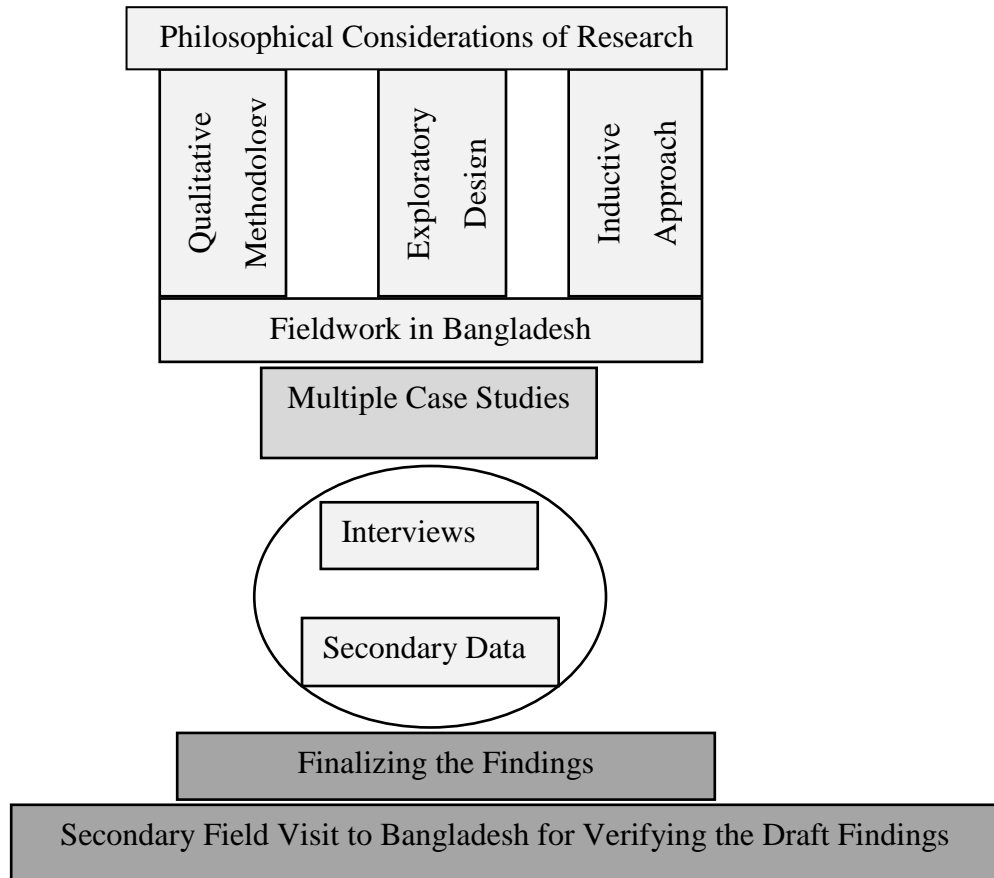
Philosophical Considerations of Research

Qualitative Methodology

Exploratory Design

Inductive Approach

Fieldwork in Bangladesh

Multiple Case Studies

Interviews

Secondary Data

Finalizing the Findings

Secondary Field Visit to Bangladesh for Verifying the Draft Findings